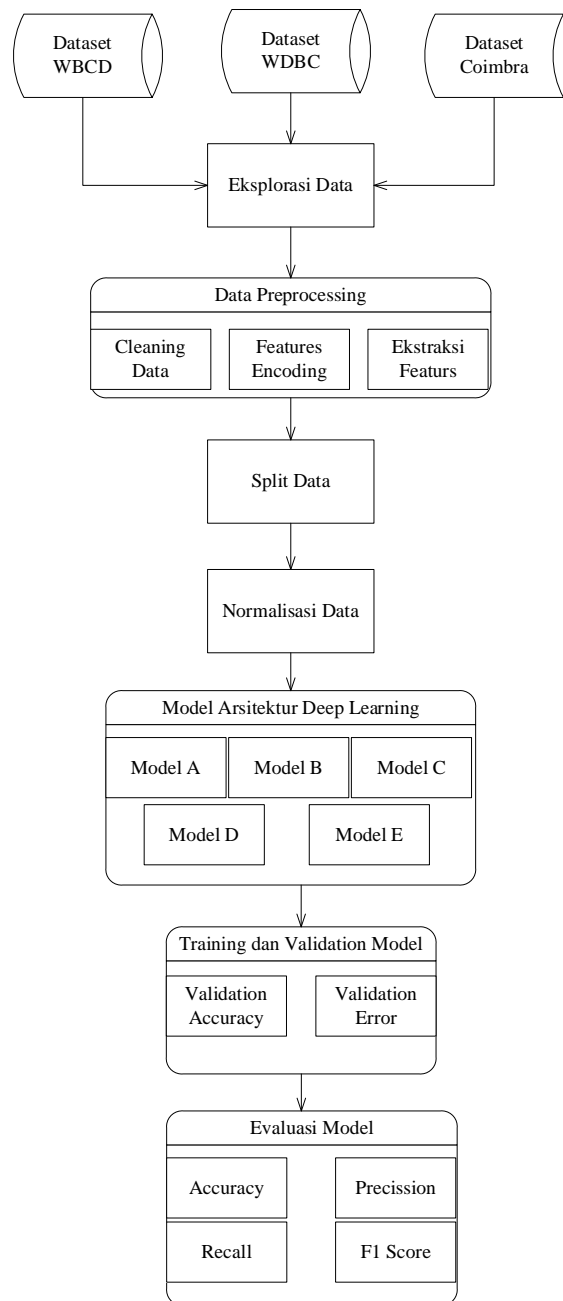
Dataset WBCD

Dataset WDBC

Dataset Coimbra

Eksplorasi Data

Data Preprocessing

Cleaning Data

Features Encoding

Ekstraksi Featurs

Split Data

Normalisasi Data

Model Arsitektur Deep Learning

Model A

Model B

Model C

Model D

Model E

Training dan Validation Model

Validation Accuracy

Validation Error

Evaluasi Model

Accuracy

Precission

Recall

F1 Score